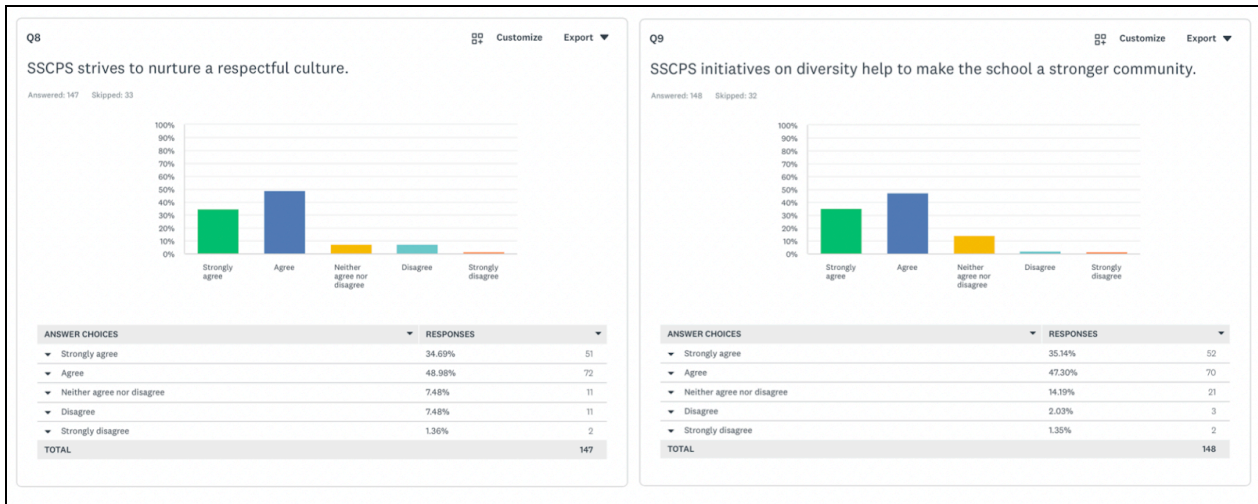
Q8

Customize Export ▼

SSCPS strives to nurture a respectful culture.

Answered: 147 Skipped: 33

100%
90%
80%
70%
60%
50%
40%
30%
20%
10%
0%

Strongly agree
Agree
Neither agree nor disagree
Disagree
Strongly disagree

| ANSWER CHOICES | RESPONSES | |
|---|---|---|
| Strongly agree | 34.69% | 51 |
| Agree | 48.98% | 72 |
| Neither agree nor disagree | 7.48% | 11 |
| Disagree | 7.48% | 11 |
| Strongly disagree | 1.36% | 2 |
| TOTAL | | 147 |

Q9

Customize Export ▼

SSCPS initiatives on diversity help to make the school a stronger community.

Answered: 148 Skipped: 32

100%
90%
80%
70%
60%
50%
40%
30%
20%
10%
0%

Strongly agree
Agree
Neither agree nor disagree
Disagree
Strongly disagree

| ANSWER CHOICES | RESPONSES | |
|---|---|---|
| Strongly agree | 35.14% | 52 |
| Agree | 47.30% | 70 |
| Neither agree nor disagree | 14.19% | 21 |
| Disagree | 2.03% | 3 |
| Strongly disagree | 1.35% | 2 |
| TOTAL | | 148 |